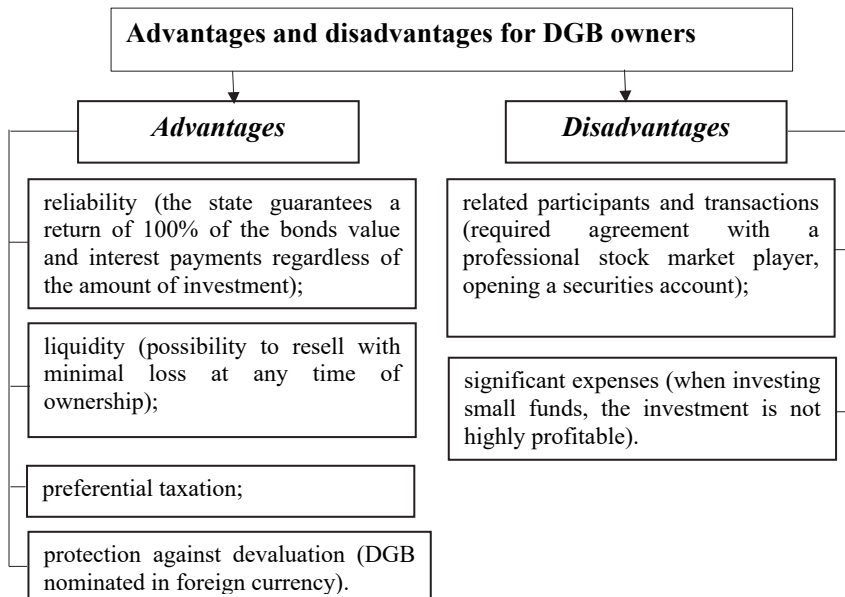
Advantages and disadvantages for DGB owners

Advantages

reliability (the state guarantees a return of 100% of the bonds value and interest payments regardless of the amount of investment);

liquidity (possibility to resell with minimal loss at any time of ownership);

preferential taxation;

protection against devaluation (DGB nominated in foreign currency).

Disadvantages

related participants and transactions (required agreement with a professional stock market player, opening a securities account);

significant expenses (when investing small funds, the investment is not highly profitable).